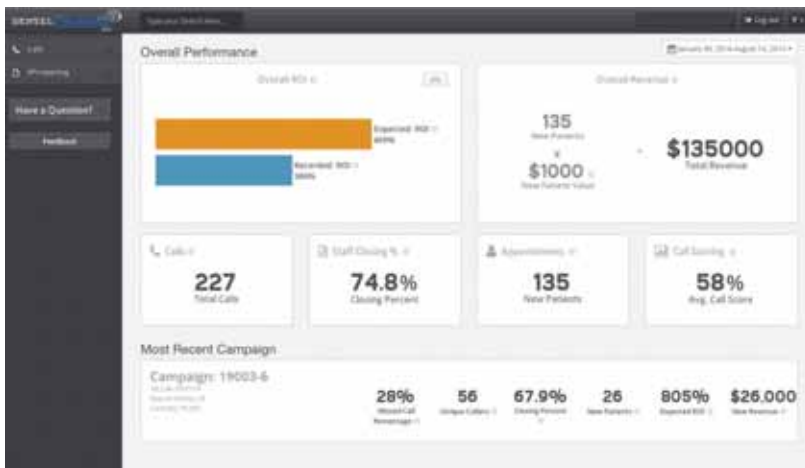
DENTEL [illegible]

Calls

Prospecting

Have a Question?

Feedback

Type your Search here...

Log out

Overall Performance

January 01, 2014-August 14, 2014

Overall ROI

Expected ROI 805%

Recorded ROI 300%

Overall Revenue

135
New Patients

x

$1000
New Patients Value

=

$135000
Total Revenue

Calls

227
Total Calls

Staff Closing %

74.8%
Closing Percent

Appointments

135
New Patients

Call Scoring

58%
Avg. Call Score

Most Recent Campaign

Campaign: 19003-6
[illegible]
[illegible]
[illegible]

28%
Missed Call Percentage

56
Unique Callers

67.9%
Closing Percent

26
New Patients

805%
Expected ROI

$26,000
New Revenue